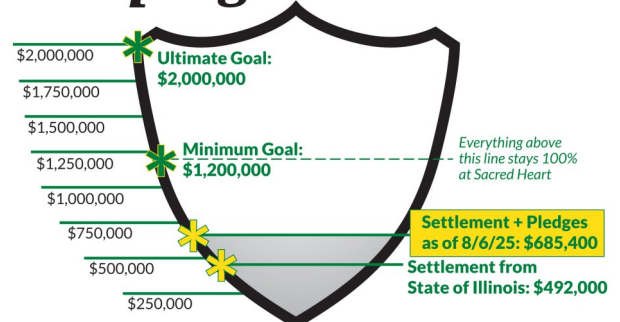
$2,000,000
Ultimate Goal: $2,000,000
$1,750,000
$1,500,000
$1,250,000
Minimum Goal: $1,200,000
Everything above this line stays 100% at Sacred Heart
$1,000,000
$750,000
Settlement + Pledges as of 8/6/25: $685,400
$500,000
Settlement from State of Illinois: $492,000
$250,000